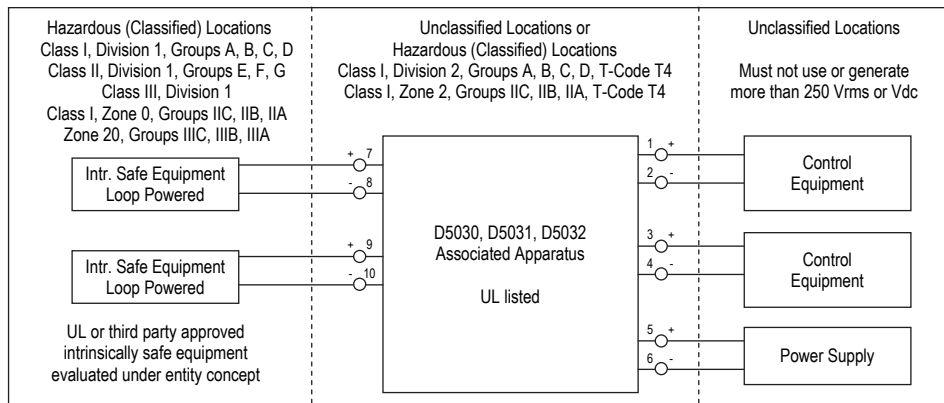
Hazardous (Classified) Locations
Class I, Division 1, Groups A, B, C, D
Class II, Division 1, Groups E, F, G
Class III, Division 1
Class I, Zone 0, Groups IIC, IIB, IIA
Zone 20, Groups IIIC, IIIB, IIIA

Unclassified Locations or
Hazardous (Classified) Locations
Class I, Division 2, Groups A, B, C, D, T-Code T4
Class I, Zone 2, Groups IIC, IIB, IIA, T-Code T4

Unclassified Locations

Must not use or generate more than 250 Vrms or Vdc

Intr. Safe Equipment
Loop Powered

+ 7
- 8

Intr. Safe Equipment
Loop Powered

+ 9
- 10

UL or third party approved intrinsically safe equipment evaluated under entity concept

D5030, D5031, D5032
Associated Apparatus

UL listed

1 +
2 -

Control
Equipment

3 +
4 -

Control
Equipment

5 +
6 -

Power Supply